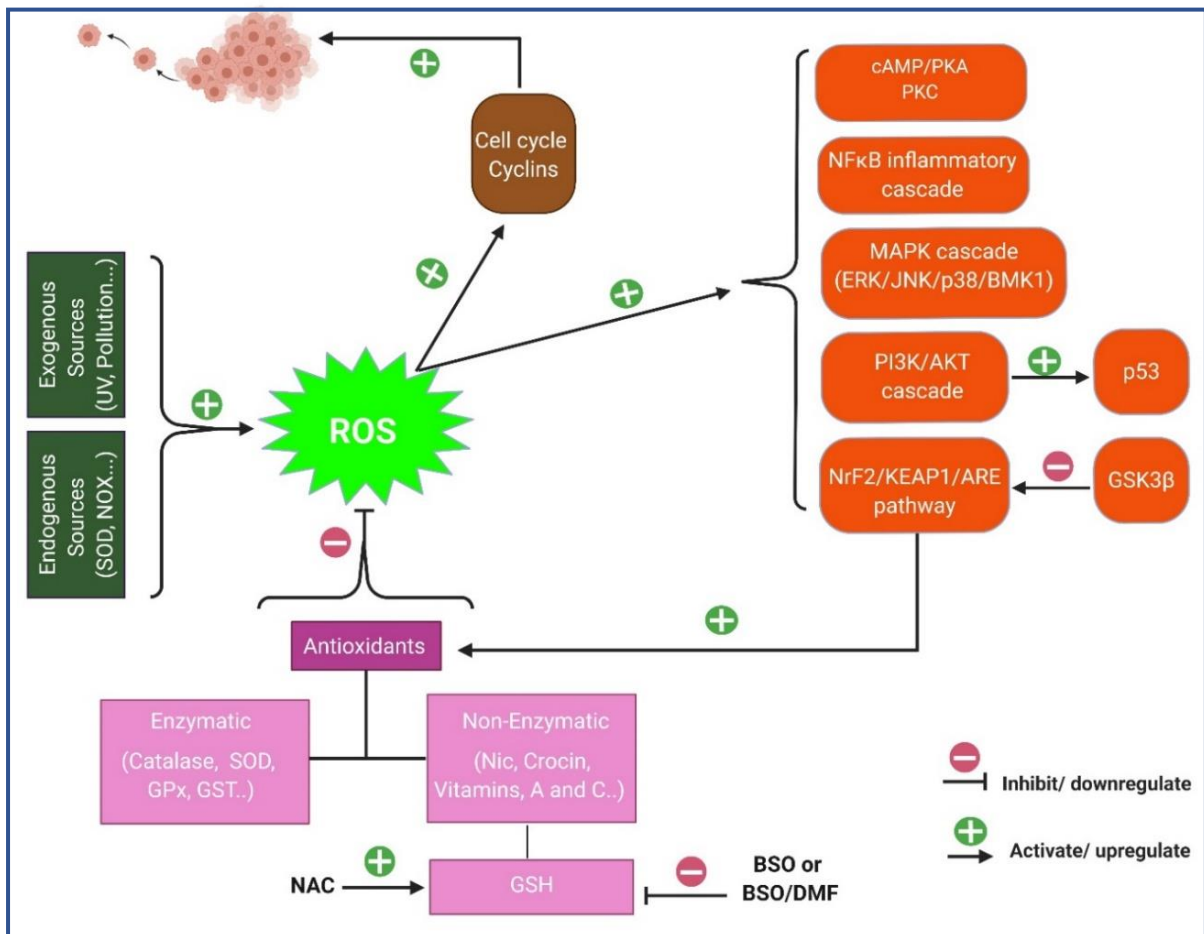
Cell cycle Cyclins

cAMP/PKA PKC

NFκB inflammatory cascade

MAPK cascade (ERK/JNK/p38/BMK1)

PI3K/AKT cascade

p53

NrF2/KEAP1/ARE pathway

GSK3β

Exogenous Sources (UV, Pollution...)

Endogenous Sources (SOD, NOX...)

ROS

Antioxidants

Enzymatic (Catalase, SOD, GPx, GST..)

Non-Enzymatic (Nic, Crocin, Vitamins, A and C..)

NAC

GSH

BSO or BSO/DMF

Inhibit/ downregulate

Activate/ upregulate